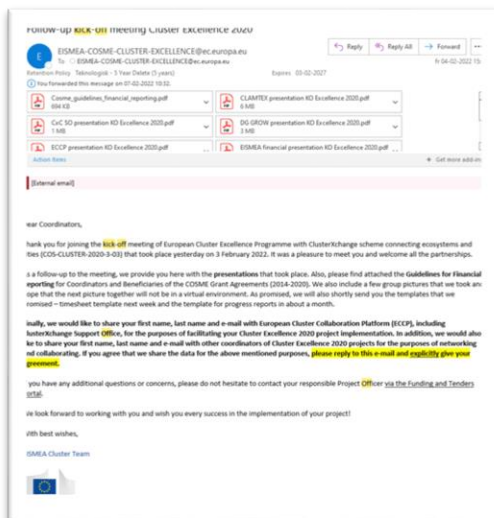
Follow-up kick-off meeting Cluster Excellence 2020

E EISMEA-COSME-CLUSTER-EXCELLENCE@ec.europa.eu
To EISMEA-COSME-CLUSTER-EXCELLENCE@ec.europa.eu

Reply | Reply All | Forward
Fr 04-02-2022 15:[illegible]

Retention Policy Teknologisk - 5 Year Delete (5 years) Expires 03-02-2027
You forwarded this message on 07-02-2022 10:32.

Cosme_guidelines_financial_reporting.pdf 694 KB
CLAMTEX presentation KO Excellence 2020.pdf 6 MB
CoC SO presentation KO Excellence 2020.pdf 1 MB
DG GROW presentation KO Excellence 2020.pdf 3 MB
ECCP presentation KO Excellence 2020.pdf
EISMEA financial presentation KO Excellence 2020.pdf

Action Items
Get more add-ins

[External email]

ear Coordinators,

hank you for joining the kick-off meeting of European Cluster Excellence Programme with ClusterXchange scheme connecting ecosystems and ities (COS-CLUSTER-2020-3-03) that took place yesterday on 3 February 2022. It was a pleasure to meet you and welcome all the partnerships.

s a follow-up to the meeting, we provide you here with the presentations that took place. Also, please find attached the Guidelines for Financial eporting for Coordinators and Beneficiaries of the COSME Grant Agreements (2014-2020). We also include a few group pictures that we took an ope that the next picture together will not be in a virtual environment. As promised, we will also shortly send you the templates that we romised – timesheet template next week and the template for progress reports in about a month.

inally, we would like to share your first name, last name and e-mail with European Cluster Collaboration Platform (ECCP), including lusterXchange Support Office, for the purposes of facilitating your Cluster Excellence 2020 project implementation. In addition, we would also ke to share your first name, last name and e-mail with other coordinators of Cluster Excellence 2020 projects for the purposes of networking nd collaborating. If you agree that we share the data for the above mentioned purposes, please reply to this e-mail and explicitly give your greement.

you have any additional questions or concerns, please do not hesitate to contact your responsible Project Officer via the Funding and Tenders ortal.

We look forward to working with you and wish you every success in the implementation of your project!

ith best wishes,

ISMEA Cluster Team